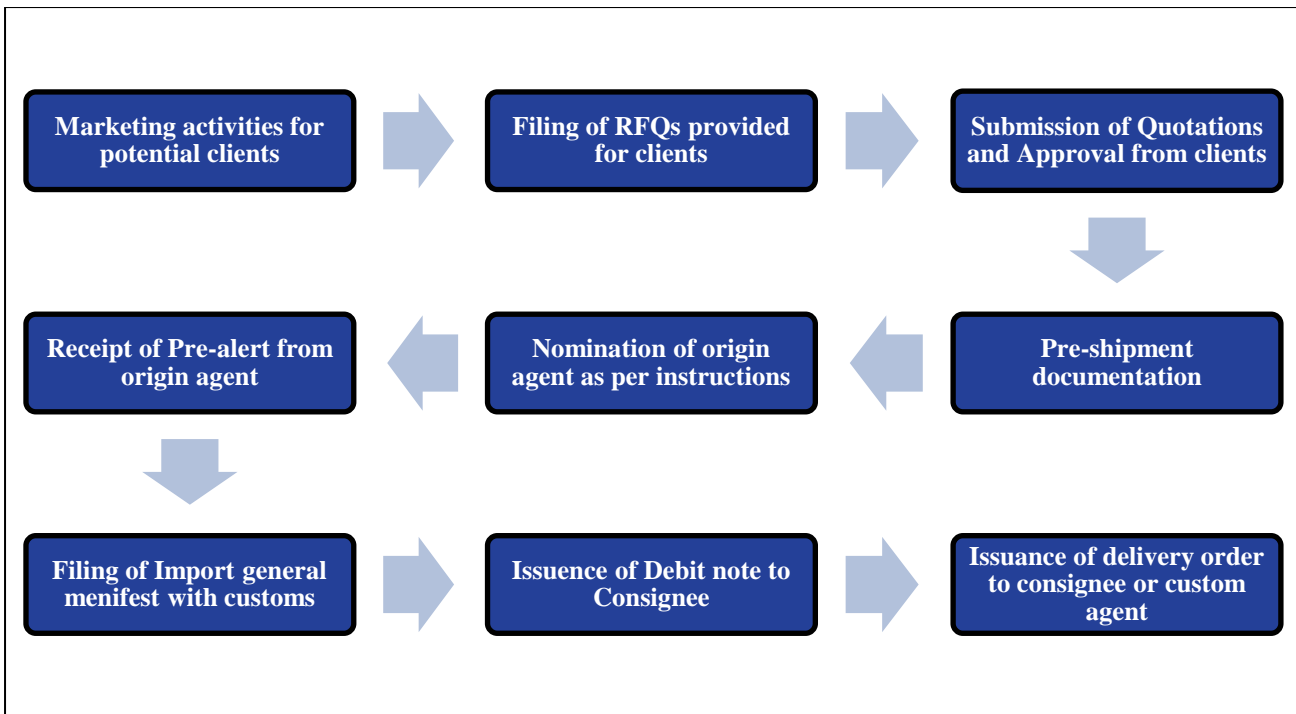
Marketing activities for potential clients

Filing of RFQs provided for clients

Submission of Quotations and Approval from clients

Pre-shipment documentation

Nomination of origin agent as per instructions

Receipt of Pre-alert from origin agent

Filing of Import general menifest with customs

Issuence of Debit note to Consignee

Issuance of delivery order to consignee or custom agent